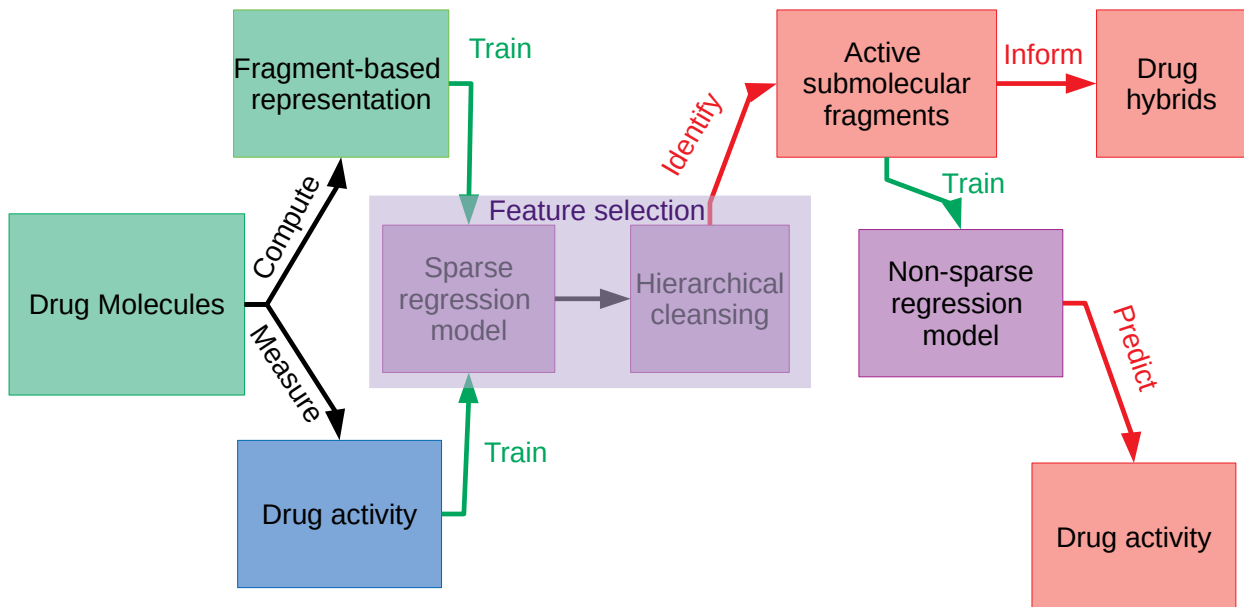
Fragment-based representation

Train

Active submolecular fragments

Inform

Drug hybrids

Identify

Compute

Feature selection

Train

Drug Molecules

Sparse regression model

Hierarchical cleansing

Non-sparse regression model

Measure

Predict

Train

Drug activity

Drug activity